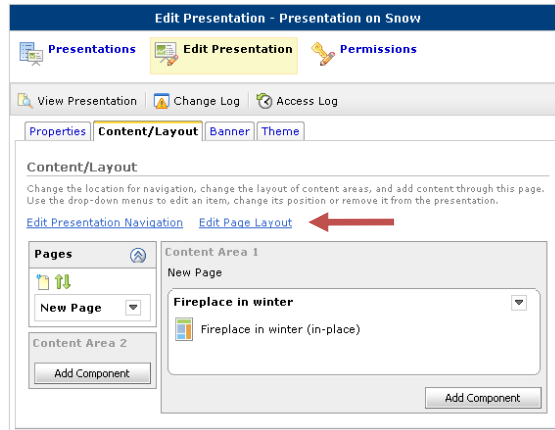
Edit Presentation - Presentation on Snow

Presentations
Edit Presentation
Permissions

View Presentation
Change Log
Access Log

Properties
Content/Layout
Banner
Theme

Content/Layout

Change the location for navigation, change the layout of content areas, and add content through this page. Use the drop-down menus to edit an item, change its position or remove it from the presentation.

Edit Presentation Navigation
Edit Page Layout

Pages

New Page

Content Area 2

Add Component

Content Area 1

New Page

Fireplace in winter

Fireplace in winter (in-place)

Add Component